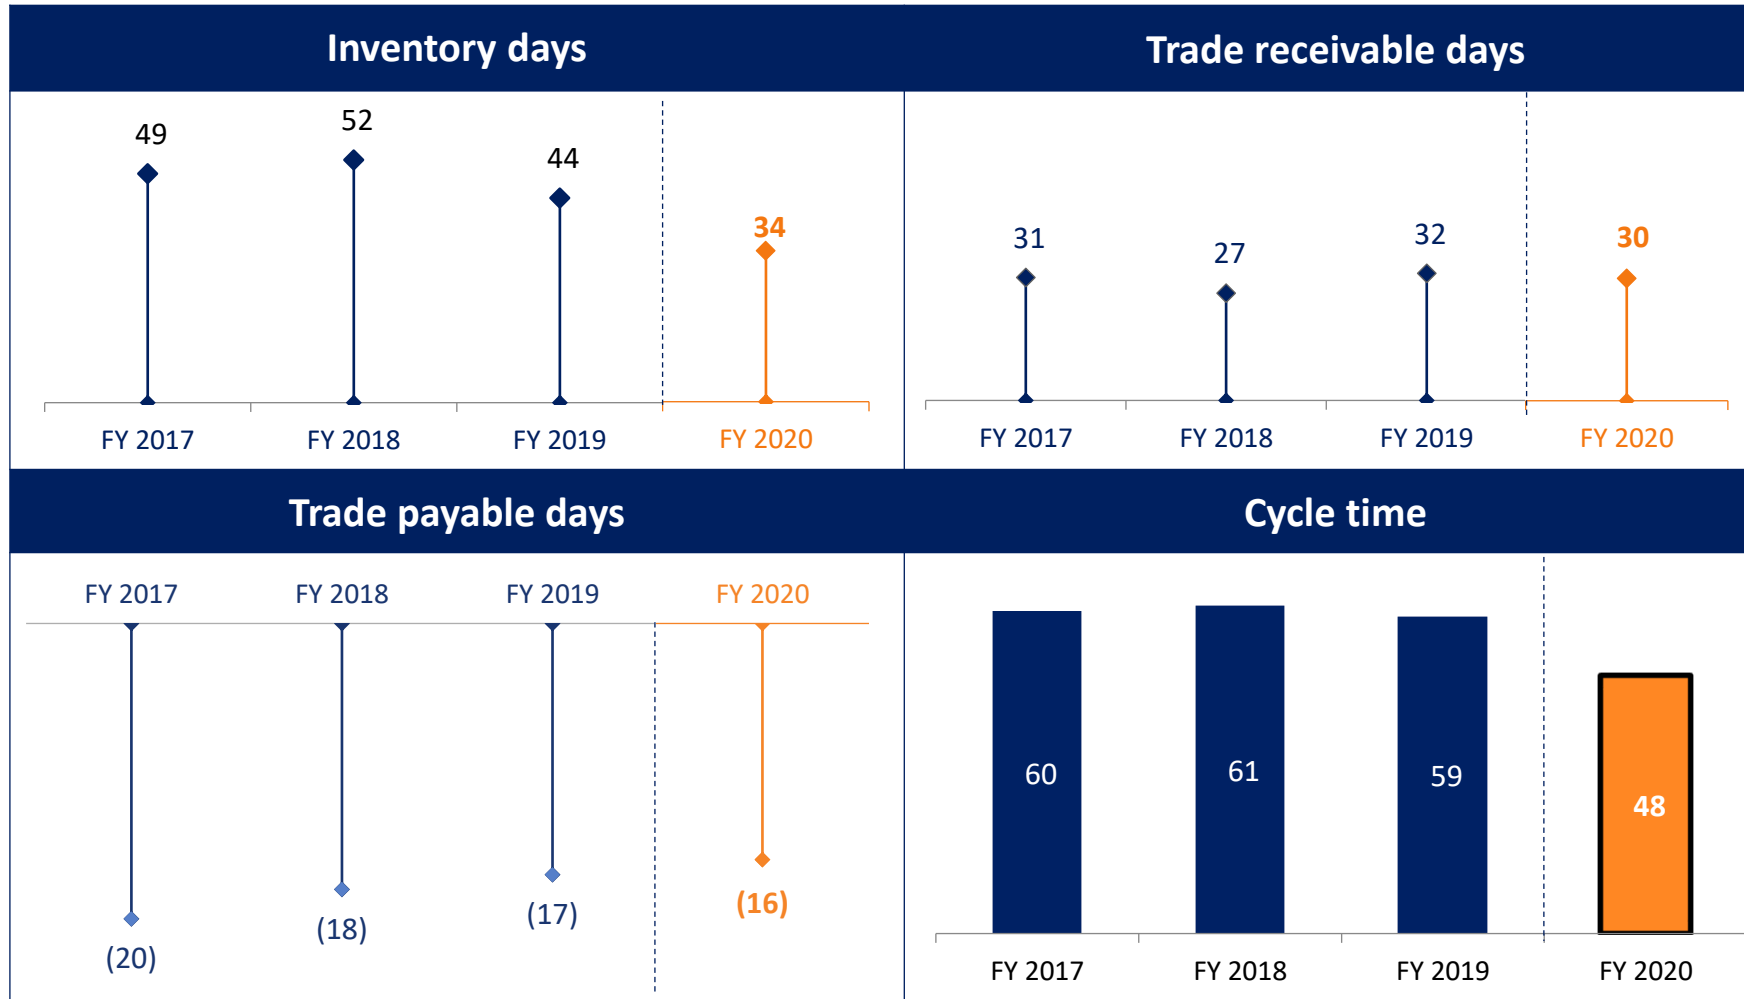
Inventory days

49
52
44
34

FY 2017
FY 2018
FY 2019
FY 2020

Trade receivable days

31
27
32
30

FY 2017
FY 2018
FY 2019
FY 2020

Trade payable days

FY 2017
FY 2018
FY 2019
FY 2020

(20)
(18)
(17)
(16)

Cycle time

60
61
59
48

FY 2017
FY 2018
FY 2019
FY 2020